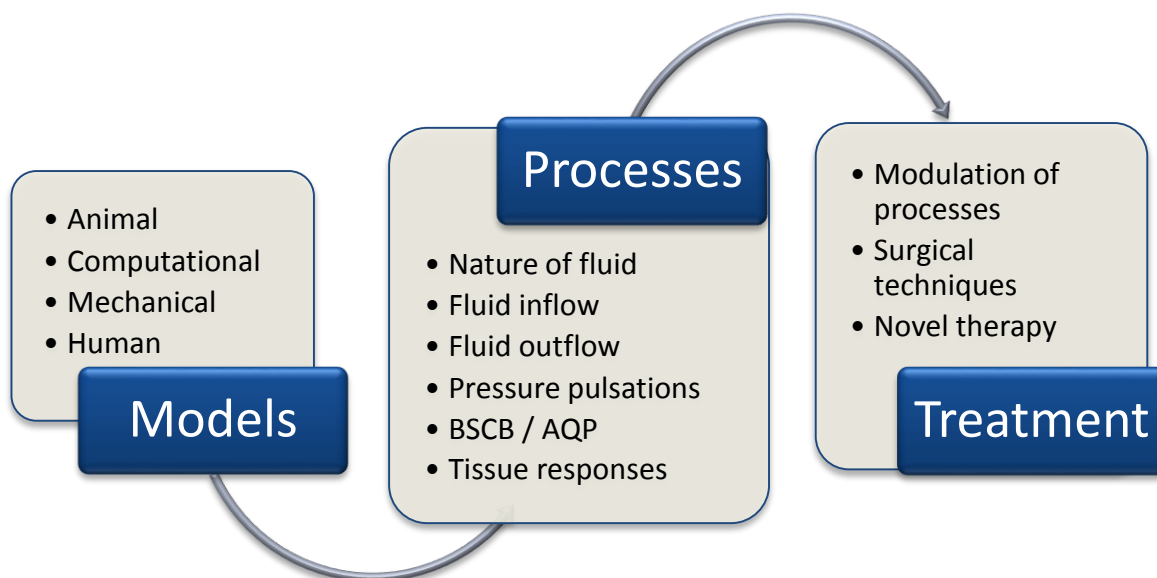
- Animal
- Computational
- Mechanical
- Human

Models

Processes

- Nature of fluid
- Fluid inflow
- Fluid outflow
- Pressure pulsations
- BSCB / AQP
- Tissue responses

- Modulation of processes
- Surgical techniques
- Novel therapy

Treatment